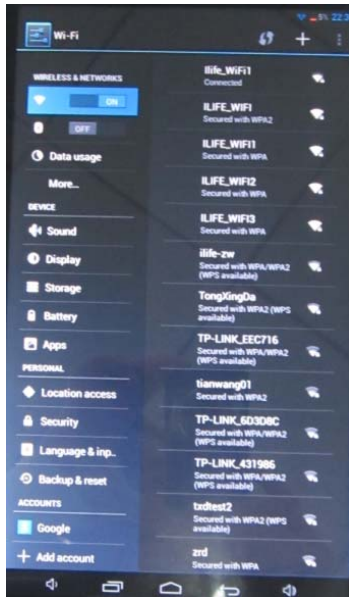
22:3

Wi-Fi

WIRELESS & NETWORKS

ON

OFF

Data usage

More...

DEVICE

Sound

Display

Storage

Battery

Apps

PERSONAL

Location access

Security

Language & inp..

Backup & reset

ACCOUNTS

Google

+ Add account

ilife_WiFi1
Connected

ILIFE_WIFI
Secured with WPA2

ILIFE_WIFI1
Secured with WPA

ILIFE_WIFI2
Secured with WPA

ILIFE_WIFI3
Secured with WPA

ilife-zw
Secured with WPA/WPA2

TongXingDa
Secured with WPA/WPA2 (WPS available)

TP-LINK_EEC716
Secured with WPA/WPA2

tianwang01
Secured with WPA

TP-LINK_6D3D8C
Secured with WPA/WPA2 (WPS available)

TP-LINK_431986
Secured with WPA/WPA2 (WPS available)

txdtest2
Secured with WPA2 (WPS available)

zrd
Secured with WPA